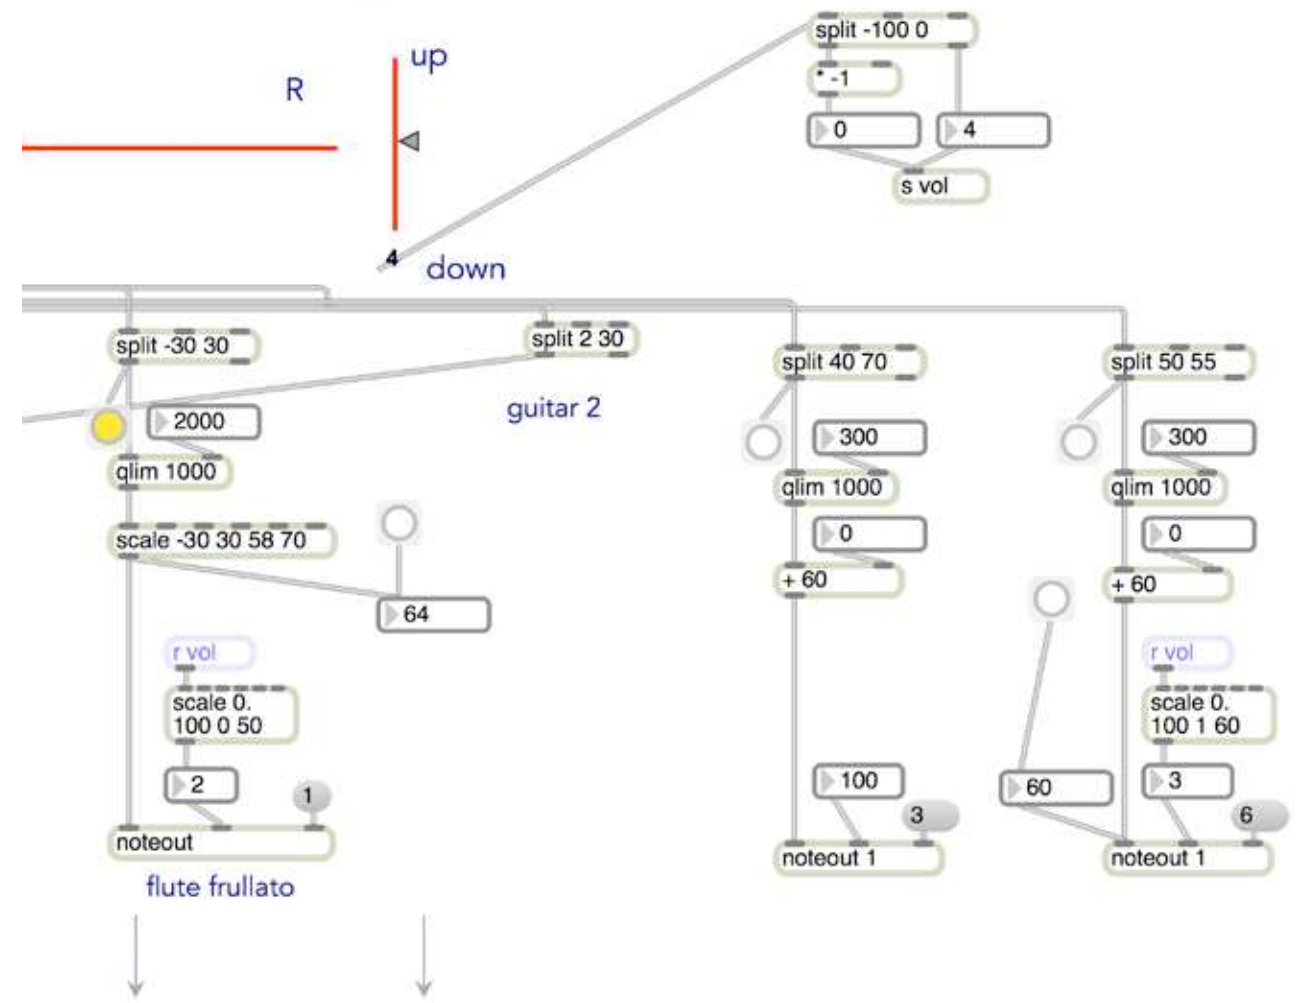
split -100 0

* -1

0

4

s vol

R

up

4

down

split -30 30

split 2 30

split 40 70

split 50 55

guitar 2

2000

300

300

qlim 1000

qlim 1000

qlim 1000

scale -30 30 58 70

0

0

+ 60

+ 60

64

r vol

r vol

scale 0. 100 0 50

scale 0. 100 1 60

2

1

100

60

3

3

6

noteout

noteout 1

noteout 1

flute frullato